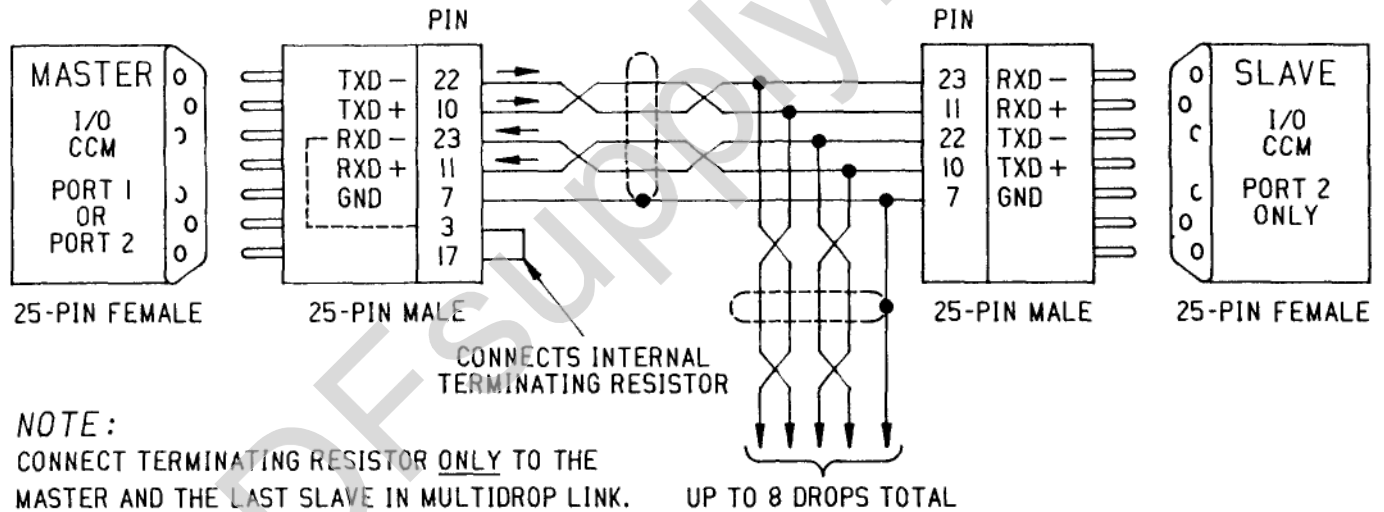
PIN

PIN

MASTER
I/O
CCM
PORT 1
OR
PORT 2

TXD –
TXD +
RXD –
RXD +
GND

22
10
23
11
7
3
17

23
11
22
10
7

RXD –
RXD +
TXD –
TXD +
GND

SLAVE
I/O
CCM
PORT 2
ONLY

25-PIN FEMALE

25-PIN MALE

25-PIN MALE

25-PIN FEMALE

CONNECTS INTERNAL
TERMINATING RESISTOR

NOTE:
CONNECT TERMINATING RESISTOR ONLY TO THE MASTER AND THE LAST SLAVE IN MULTIDROP LINK.

UP TO 8 DROPS TOTAL